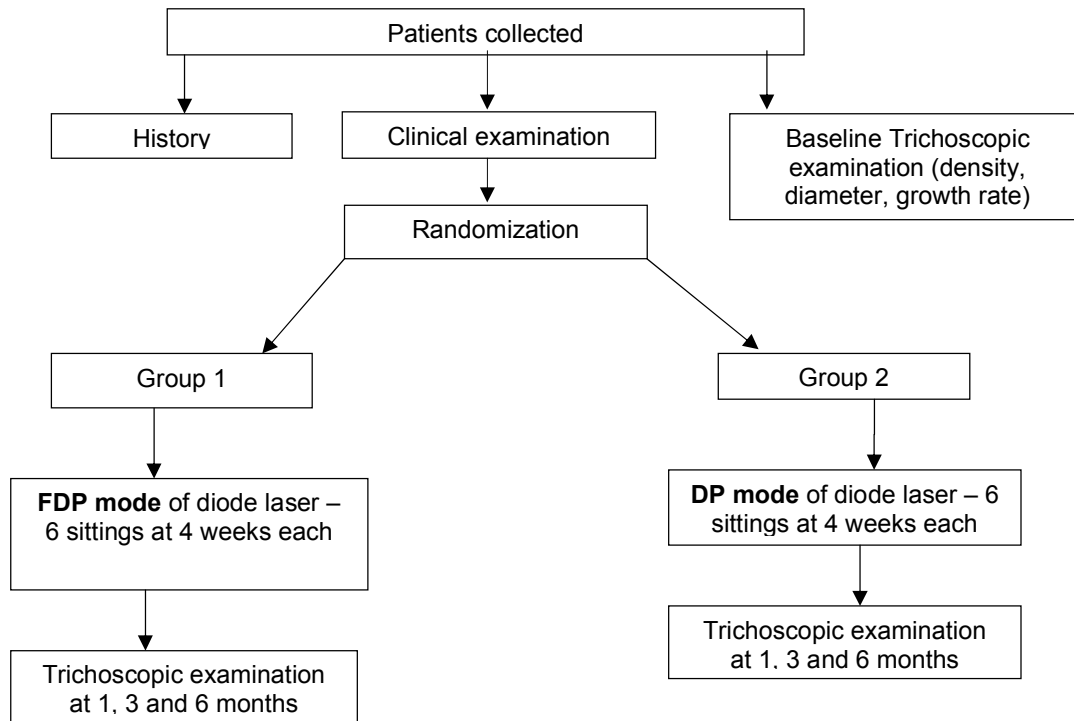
Patients collected

History

Clinical examination

Baseline Trichoscopic examination (density, diameter, growth rate)

Randomization

Group 1

Group 2

**FDP mode** of diode laser – 6 sittings at 4 weeks each

**DP mode** of diode laser – 6 sittings at 4 weeks each

Trichoscopic examination at 1, 3 and 6 months

Trichoscopic examination at 1, 3 and 6 months